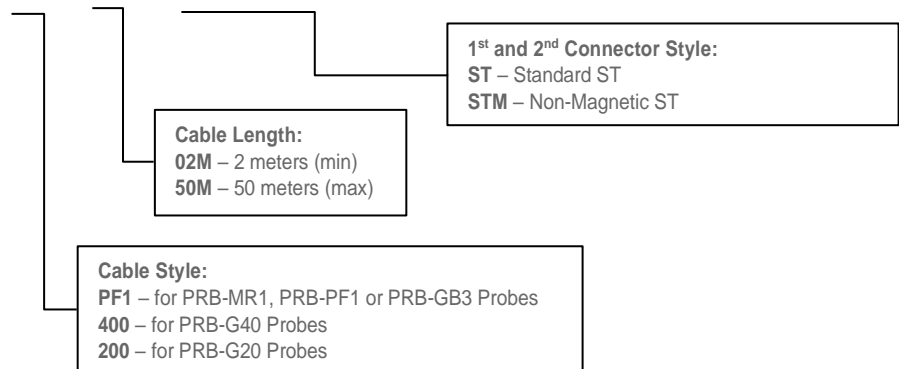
1$^{st}$ and 2$^{nd}$ Connector Style:
ST – Standard ST
STM – Non-Magnetic ST

Cable Length:
02M – 2 meters (min)
50M – 50 meters (max)

Cable Style:
PF1 – for PRB-MR1, PRB-PF1 or PRB-GB3 Probes
400 – for PRB-G40 Probes
200 – for PRB-G20 Probes